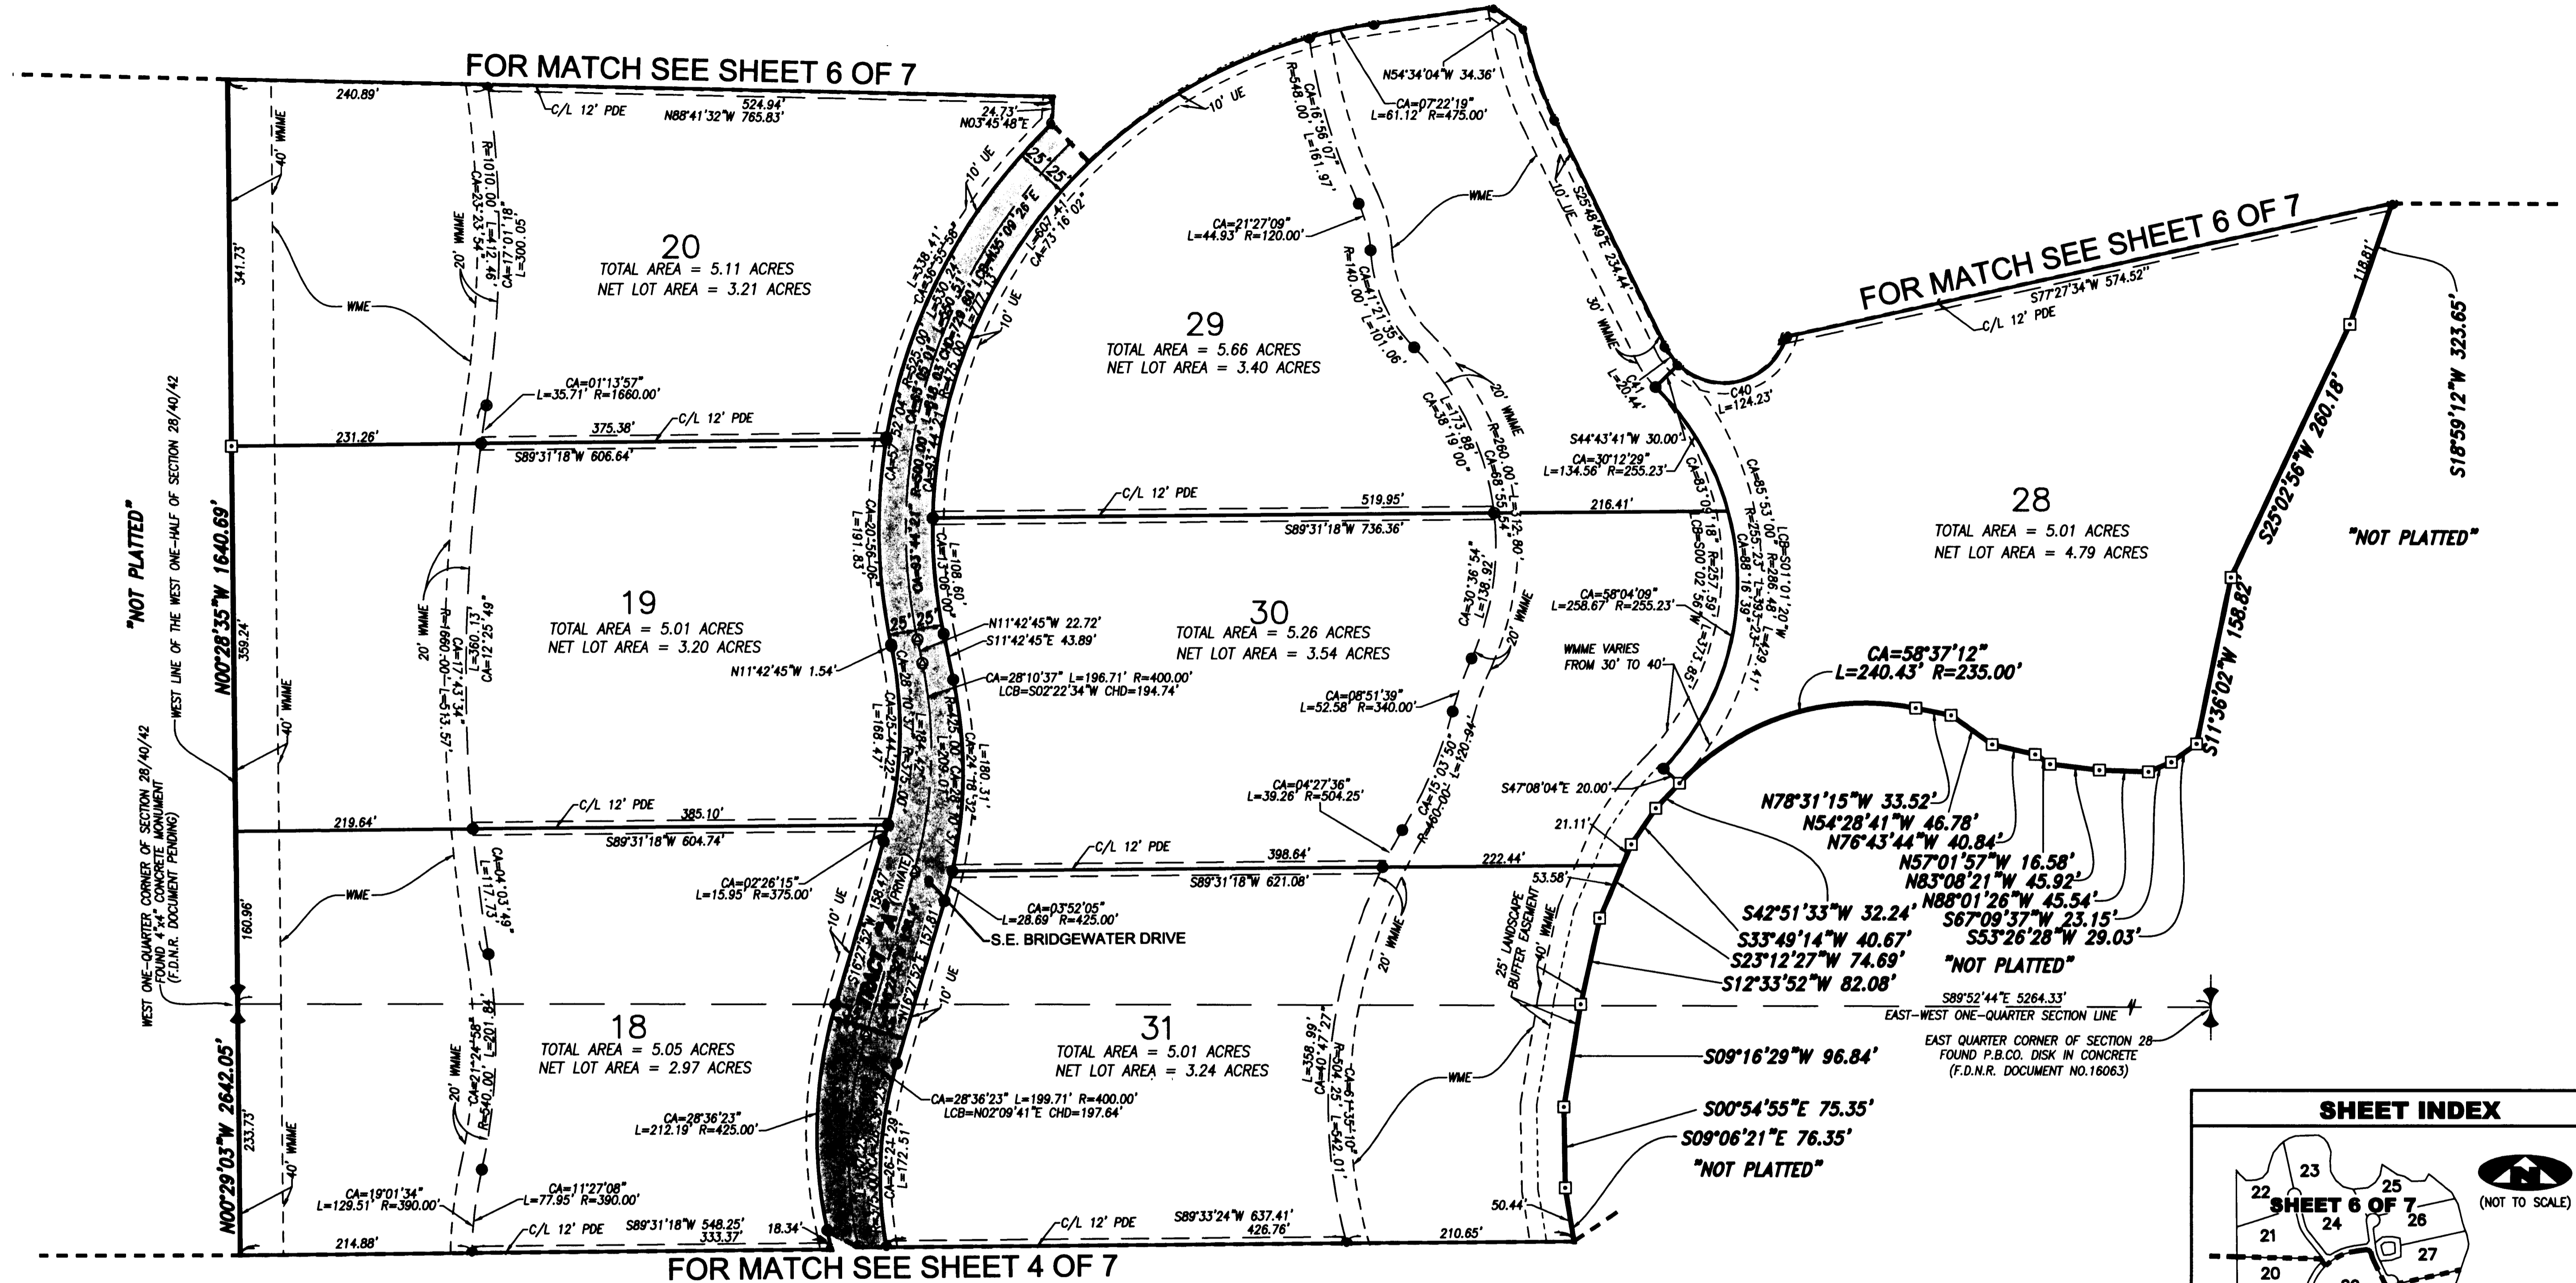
FOR MATCH SEE SHEET 6 OF 7

240.89'
C/L 12' PDE
524.94'
N88°41'32"W 765.83'
24.73'
N03°45'48"E
40' WMME
20' WMME
R=1010.00'
CA=23°23'54"
L=412.46'
CA=17°01'18"
L=300.05'
341.73'
WME

20
TOTAL AREA = 5.11 ACRES
NET LOT AREA = 3.21 ACRES

10' UE
25' 25'
L=607.41'
CA=73°16'02"
10' UE
10' UE

CA=16°56'07"
R=548.00'
L=161.97'
N54°34'04"W 34.36'
CA=07°22'19"
L=61.12' R=475.00'
WME
CA=21°27'09"
L=44.93' R=120.00'
R=140.00'
CA=41°21'35"
L=101.06'
10' UE
S25°48'49"E 234.44'
30' WMME

29
TOTAL AREA = 5.66 ACRES
NET LOT AREA = 3.40 ACRES

FOR MATCH SEE SHEET 6 OF 7
S77°27'34"W 574.52"
C/L 12' PDE
118.81'
S18°59'12"W 323.65'
S25°02'56"W 260.18'
C40
L=124.23'
L=20.44'

CA=01°13'57"
L=35.71' R=1660.00'
C/L 12' PDE
231.26'
375.38'
S89°31'18"W 606.64'
L=173.88'
CA=38°19'00"
20' WMME
R=260.00' L=312.80'
CA=68°55'54"
S44°43'41"W 30.00'
CA=30°12'29"
L=134.56' R=255.23'
CA=83°09'18"
LCB=S00°02'56"W
R=257.59'
L=373.85'
CA=85°53'00"
R=255.23'
L=393.23'
CA=88°16'39"
LCB=S01°01'20"W
R=286.48'
L=429.41'

"NOT PLATTED"
WEST LINE OF THE WEST ONE-HALF OF SECTION 28/40/42
N00°28'35"W 1640.69'
359.24'

C/L 12' PDE
519.95'
S89°31'18"W 736.36'
216.41'

28
TOTAL AREA = 5.01 ACRES
NET LOT AREA = 4.79 ACRES

"NOT PLATTED"

CA=20°56'06"
L=191.83'
L=108.60'
CA=13°06'00"
20' WMME
R=1660.00'
L=360.13'
CA=12°25'49"
CA=17°43'34"
L=513.57'

19
TOTAL AREA = 5.01 ACRES
NET LOT AREA = 3.20 ACRES

25' 25'
N11°42'45"W 22.72'
S11°42'45"E 43.89'
N11°42'45"W 1.54'
CA=28°10'37" L=196.71' R=400.00'
LCB=S02°22'34"W CHD=194.74'

30
TOTAL AREA = 5.26 ACRES
NET LOT AREA = 3.54 ACRES

CA=30°36'54"
L=138.92'
20' WMME
CA=58°04'09"
L=258.67' R=255.23'
WMME VARIES
FROM 30' TO 40'
CA=08°51'39"
L=52.58' R=340.00'

CA=58°37'12"
L=240.43' R=235.00'
S11°36'02"W 158.82'

40' WMME
CA=25°44'22"
L=188.47'
L=180.31'
CA=24°18'32"
CA=15°03'50"
R=460.00'
L=120.94'
CA=04°27'36"
L=39.26' R=504.25'
S47°08'04"E 20.00'
21.11'

N78°31'15"W 33.52'
N54°28'41"W 46.78'
N76°43'44"W 40.84'
N57°01'57"W 16.58'
N83°08'21"W 45.92'
N88°01'26"W 45.54'
S67°09'37"W 23.15'
S53°26'28"W 29.03'

219.64'
C/L 12' PDE
385.10'
S89°31'18"W 604.74'
C/L 12' PDE
398.64'
S89°31'18"W 621.08'
222.44'
53.58'

WEST ONE-QUARTER CORNER OF SECTION 28/40/42
FOUND 4"x4" CONCRETE MONUMENT
(F.D.N.R. DOCUMENT PENDING)
160.96'
WME
CA=04°03'49"
L=17.73'
CA=02°26'15"
L=15.95' R=375.00'
TRACT "A" (PRIVATE)
CA=03°52'05"
L=28.69' R=425.00'
S.E. BRIDGEWATER DRIVE
10' UE
S16°27'52"W 158.47'
N16°27'52"E 157.81'
10' UE
20' WMME
25' LANDSCAPE BUFFER EASEMENT
40' WMME

S42°51'33"W 32.24'
S33°49'14"W 40.67'
S23°12'27"W 74.69'
S12°33'52"W 82.08'
"NOT PLATTED"

S89°52'44"E 5264.33'
EAST-WEST ONE-QUARTER SECTION LINE

18
TOTAL AREA = 5.05 ACRES
NET LOT AREA = 2.97 ACRES

31
TOTAL AREA = 5.01 ACRES
NET LOT AREA = 3.24 ACRES

20' WMME
CA=21°24'58"
R=540.00'
L=201.84'
L=358.99'
CA=40°47'27"
R=504.25'
L=542.01'
CA=61°35'10"
WME
S09°16'29"W 96.84'
EAST QUARTER CORNER OF SECTION 28
FOUND P.B.CO. DISK IN CONCRETE
(F.D.N.R. DOCUMENT NO.16063)

N00°29'03"W 2642.05'
233.73'
40' WMME
CA=28°36'23" L=199.71' R=400.00'
LCB=N02°09'41"E CHD=197.64'
CA=28°36'23"
L=212.19' R=425.00'
CA=26°24'28"
L=172.51'
S00°54'55"E 75.35'
S09°06'21"E 76.35'
"NOT PLATTED"

CA=19°01'34"
L=129.51' R=390.00'
CA=11°27'08"
L=77.95' R=390.00'
C/L 12' PDE
S89°31'18"W 548.25'
333.37'
18.34'
C/L 12' PDE
S89°33'24"W 637.41'
426.76'
50.44'
214.88'
210.65'

FOR MATCH SEE SHEET 4 OF 7

SHEET INDEX
23
22
25
SHEET 6 OF 7
24
26
21
27
20
(NOT TO SCALE)